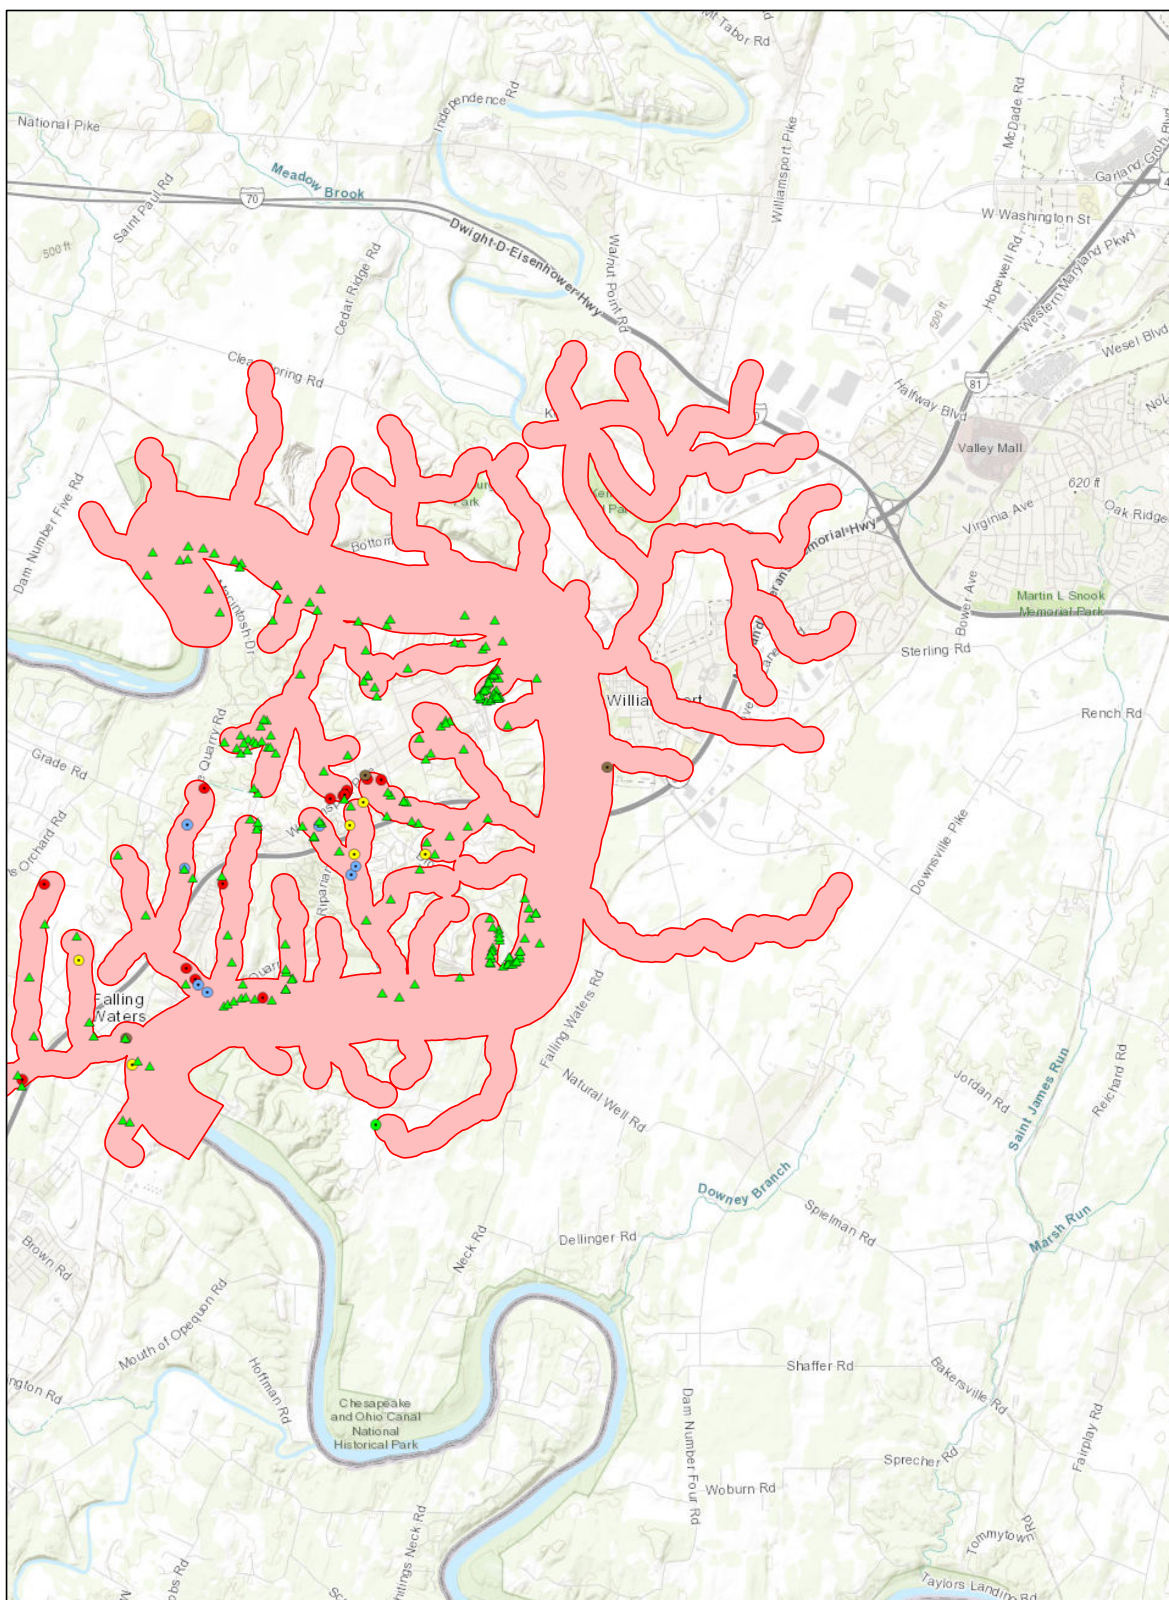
Mt Tabor Rd
National Pike
Independence Rd
Meadow Brook
70
Saint Paul Rd
500 ft
Dwight-D-Eisenhower-Hwy
Williamsport Pike
McDade Rd
Garland Groh Blvd
W Washington St
Hopewell Rd
Western Maryland Pkwy
Walnut Point Rd
Cedar Ridge Rd
500 ft
Wesel Blvd
Clear Spring Rd
81
Halfway Blvd
Valley Mall
620 ft
Oak Ridge
Virginia Ave
Dam Number Five Rd
Bottom
Memorial Hwy
Martin L Snook Memorial Park
Bower Ave
Sterling Rd
Quarry Rd
William
Rench Rd
Grade Rd
Orchard Rd
Riparian
Downsville Pike
Falling Waters
Falling Waters Rd
Natural Well Rd
Jordan Rd
Saint James Run
Reichard Rd
Downey Branch
Spielman Rd
Dellinger Rd
Neck Rd
Brown Rd
Marsh Run
Mouth of Opequon Rd
Hoffman Rd
Shaffer Rd
Bakersville Rd
Chesapeake and Ohio Canal National Historical Park
Dam Number Four Rd
Fairplay Rd
Sprecher Rd
Woburn Rd
Tommytown Rd
Taylors Landing Rd
Neck Rd